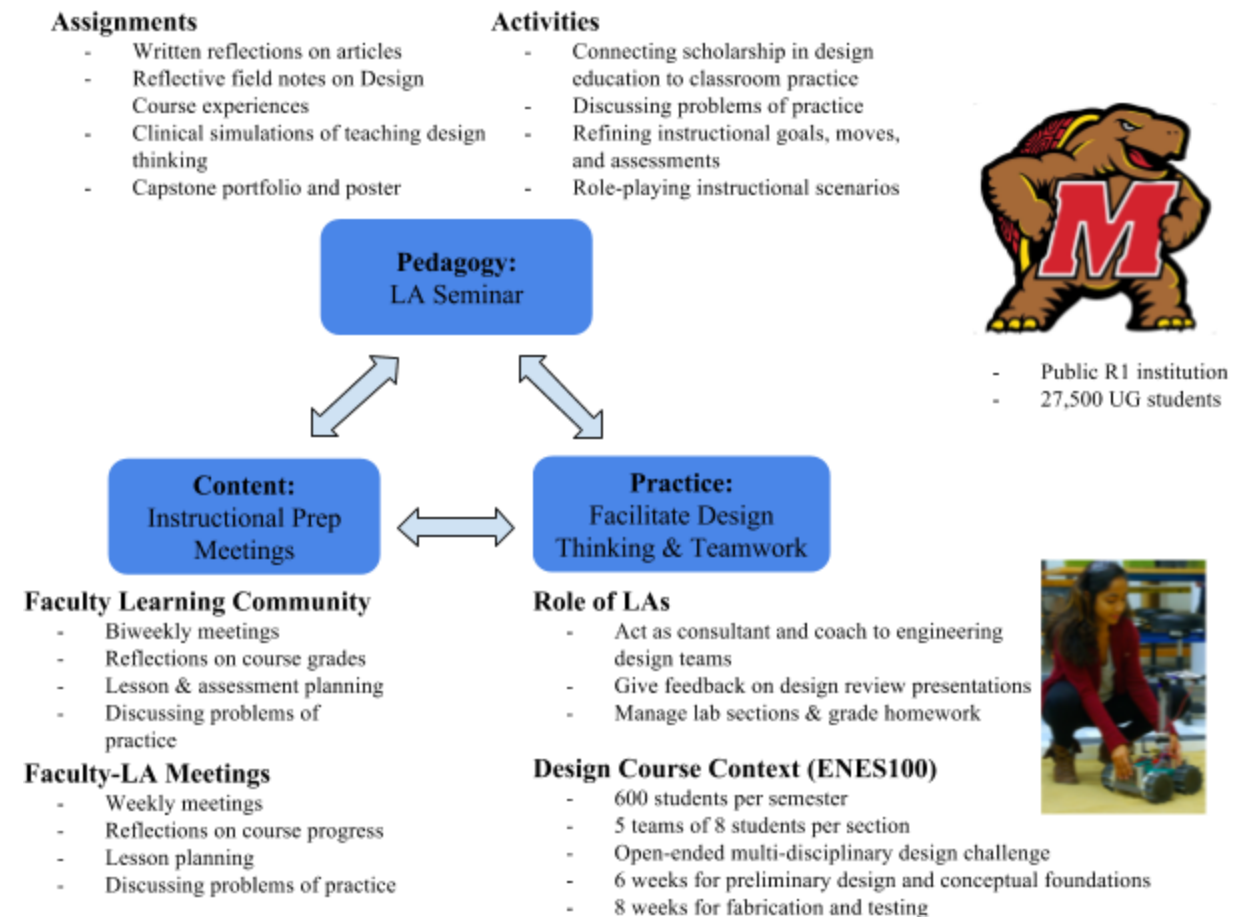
**Assignments**
- Written reflections on articles
- Reflective field notes on Design Course experiences
- Clinical simulations of teaching design thinking
- Capstone portfolio and poster

**Activities**
- Connecting scholarship in design education to classroom practice
- Discussing problems of practice
- Refining instructional goals, moves, and assessments
- Role-playing instructional scenarios

M

- Public R1 institution
- 27,500 UG students

**Pedagogy:**
LA Seminar

**Content:**
Instructional Prep Meetings

**Practice:**
Facilitate Design Thinking & Teamwork

**Faculty Learning Community**
- Biweekly meetings
- Reflections on course grades
- Lesson & assessment planning
- Discussing problems of practice

**Faculty-LA Meetings**
- Weekly meetings
- Reflections on course progress
- Lesson planning
- Discussing problems of practice

**Role of LAs**
- Act as consultant and coach to engineering design teams
- Give feedback on design review presentations
- Manage lab sections & grade homework

**Design Course Context (ENES100)**
- 600 students per semester
- 5 teams of 8 students per section
- Open-ended multi-disciplinary design challenge
- 6 weeks for preliminary design and conceptual foundations
- 8 weeks for fabrication and testing